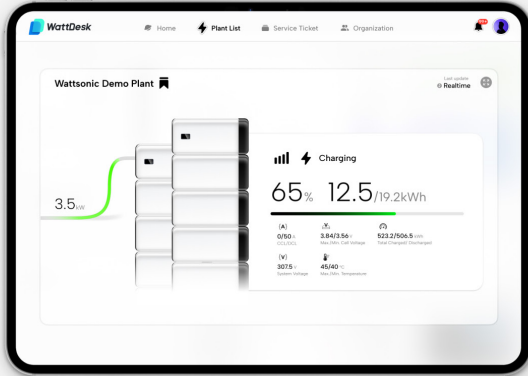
WattDesk
Home
Plant List
Service Ticket
Organization
99+

Wattsonic Demo Plant
Last update
Realtime

3.5kW

Charging
65% 12.5/19.2kWh

0/50 A
CCL/DCL
3.84/3.56 V
Max./Min. Cell Voltage
523.2/506.5 kWh
Total Charged/ Discharged
307.5 V
System Voltage
45/40 °C
Max./Min. Temperature